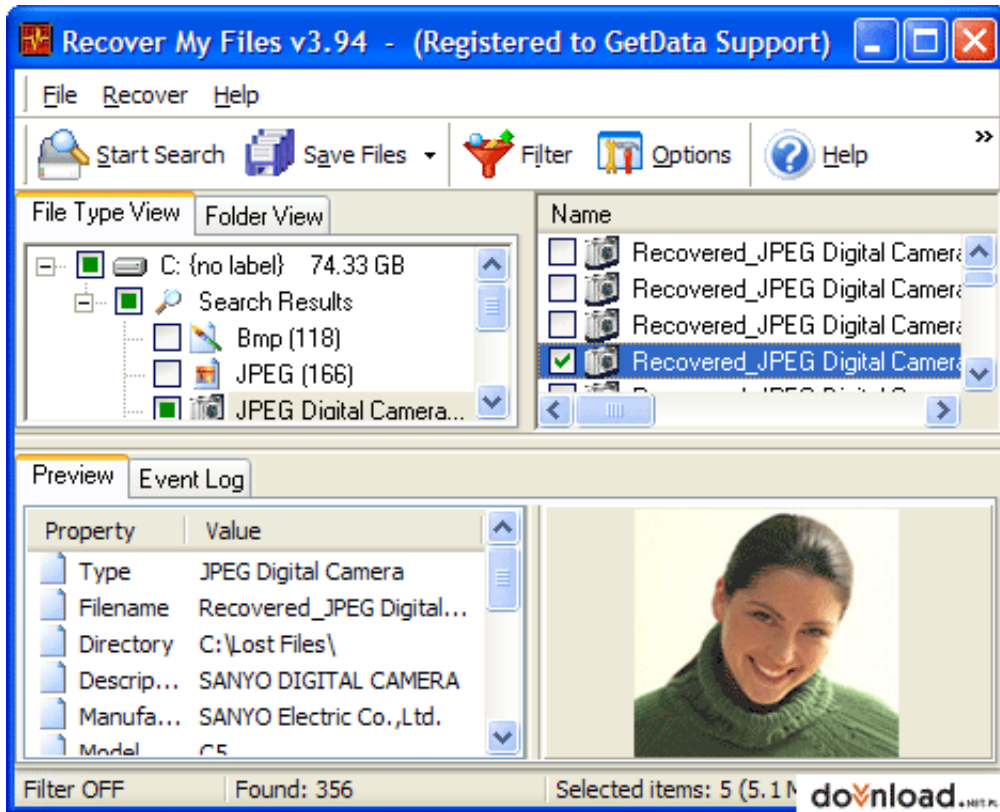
Recover My Files v3.94 - (Registered to GetData Support)

File Recover Help

Start Search Save Files Filter Options Help »

File Type View Folder View

C: {no label} 74.33 GB
Search Results
Bmp (118)
JPEG (166)
JPEG Digital Camera...

Name
Recovered_JPEG Digital Camera
Recovered_JPEG Digital Camera
Recovered_JPEG Digital Camera
Recovered_JPEG Digital Camera
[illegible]

Preview Event Log

| Property | Value |
|---|---|
| Type | JPEG Digital Camera |
| Filename | Recovered_JPEG Digital... |
| Directory | C:\Lost Files\ |
| Descrip... | SANYO DIGITAL CAMERA |
| Manufa... | SANYO Electric Co.,Ltd. |
| Model | C5 |

Filter OFF Found: 356 Selected items: 5 (5.1 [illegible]

download